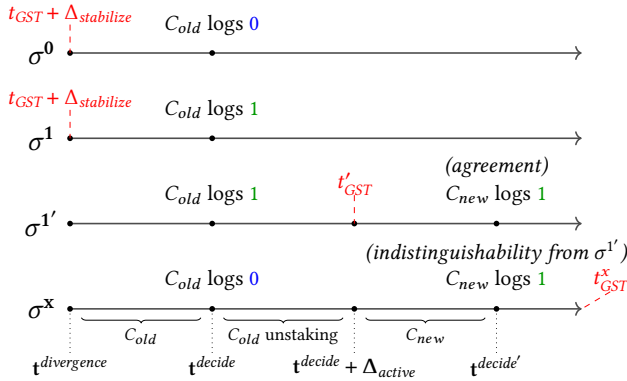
$t_{GST} + \Delta_{stabilize}$

$\sigma^{\mathbf{0}}$

$C_{old}$ logs 0

$t_{GST} + \Delta_{stabilize}$

$\sigma^{\mathbf{1}}$

$C_{old}$ logs 1

(agreement)

$\sigma^{\mathbf{1}'}$

$C_{old}$ logs 1

$t'_{GST}$

$C_{new}$ logs 1

(indistinguishability from $\sigma^{1'}$)

$\sigma^{\mathbf{x}}$

$C_{old}$ logs 0

$C_{new}$ logs 1

$t^{x}_{GST}$

$C_{old}$

$C_{old}$ unstaking

$C_{new}$

$\mathbf{t}^{divergence}$

$\mathbf{t}^{decide}$

$\mathbf{t}^{decide} + \mathbf{\Delta}_{active}$

$\mathbf{t}^{decide'}$